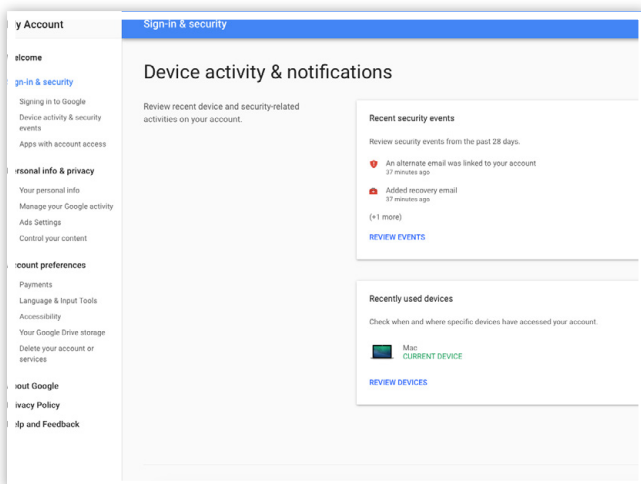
y Account

elcome

gn-in & security

Signing in to Google

Device activity & security events

Apps with account access

ersonal info & privacy

Your personal info

Manage your Google activity

Ads Settings

Control your content

ccount preferences

Payments

Language & Input Tools

Accessibility

Your Google Drive storage

Delete your account or services

bout Google

ivacy Policy

elp and Feedback

Sign-in & security

Device activity & notifications

Review recent device and security-related activities on your account.

Recent security events

Review security events from the past 28 days.

An alternate email was linked to your account
37 minutes ago

Added recovery email
37 minutes ago

(+1 more)

REVIEW EVENTS

Recently used devices

Check when and where specific devices have accessed your account.

Mac
CURRENT DEVICE

REVIEW DEVICES